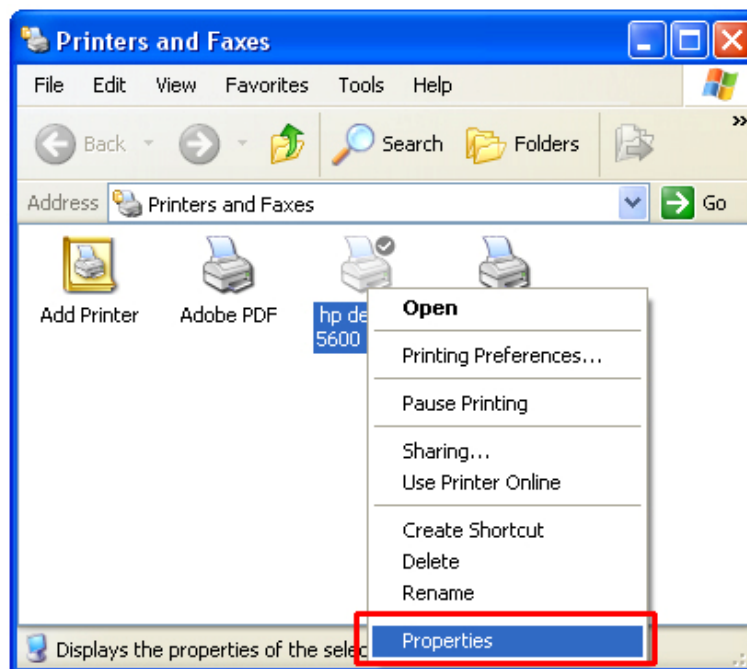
Printers and Faxes

File Edit View Favorites Tools Help

Back Search Folders

Address Printers and Faxes Go

Add Printer

Adobe PDF

hp de 5600

Open

Printing Preferences...

Pause Printing

Sharing...

Use Printer Online

Create Shortcut

Delete

Rename

Properties

Displays the properties of the selec